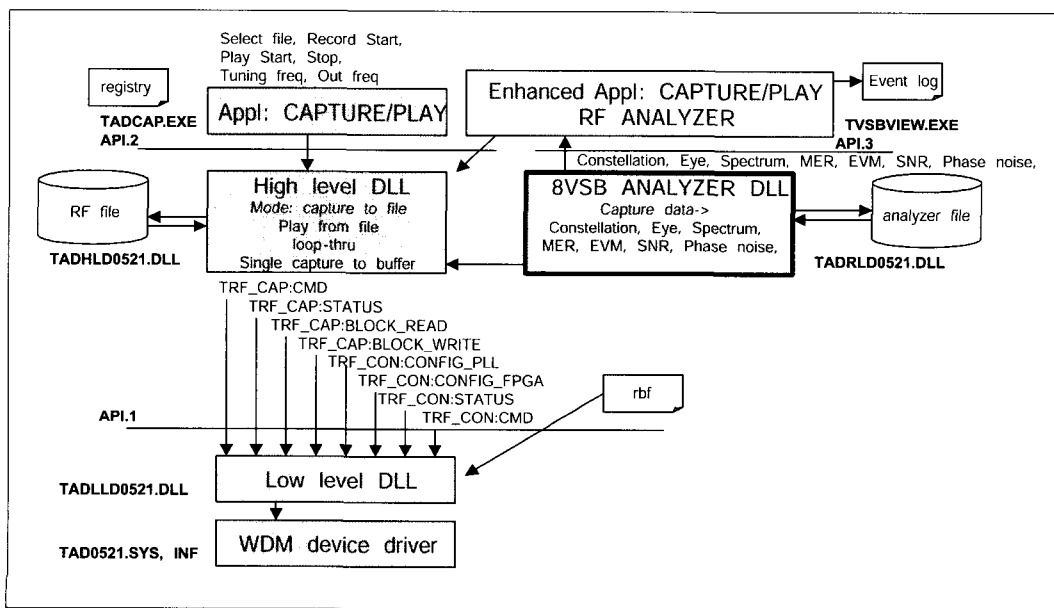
Select file, Record Start, Play Start, Stop, Tuning freq, Out freq

registry

Appl: CAPTURE/PLAY

TADCAP.EXE

API.2

Enhanced Appl: CAPTURE/PLAY RF ANALYZER

Event log

TVSBVIEW.EXE

API.3

Constellation, Eye, Spectrum, MER, EVM, SNR, Phase noise,

RF file

High level DLL
Mode: capture to file
Play from file
loop-thru
Single capture to buffer

TADHLD0521.DLL

8VSB ANALYZER DLL
Capture data->
Constellation, Eye, Spectrum, MER, EVM, SNR, Phase noise,

analyzer file

TADRLD0521.DLL

TRF_CAP:CMD
TRF_CAP:STATUS
TRF_CAP:BLOCK_READ
TRF_CAP:BLOCK_WRITE
TRF_CON:CONFIG_PLL
TRF_CON:CONFIG_FPGA
TRF_CON:STATUS
TRF_CON:CMD

rbf

API.1

TADLLD0521.DLL

Low level DLL

TAD0521.SYS, INF

WDM device driver